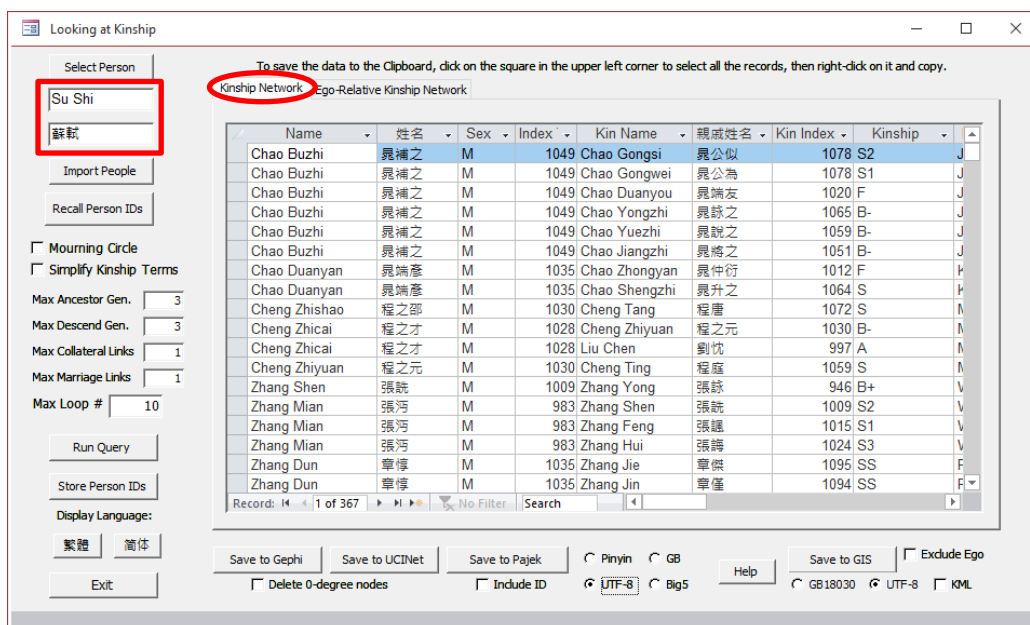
Looking at Kinship

Select Person

Su Shi

蘇軾

Import People

Recall Person IDs

Mourning Circle

Simplify Kinship Terms

Max Ancestor Gen. 3

Max Descend Gen. 3

Max Collateral Links 1

Max Marriage Links 1

Max Loop # 10

Run Query

Store Person IDs

Display Language:

繁體 简体

Exit

To save the data to the Clipboard, click on the square in the upper left corner to select all the records, then right-click on it and copy.

Kinship Network | Ego-Relative Kinship Network

| Name | 姓名 | Sex | Index | Kin Name | 親戚姓名 | Kin Index | Kinship | |
|---|---|---|---|---|---|---|---|---|
| Chao Buzhi | 晁補之 | M | 1049 | Chao Gongsi | 晁公似 | 1078 | S2 | J |
| Chao Buzhi | 晁補之 | M | 1049 | Chao Gongwei | 晁公為 | 1078 | S1 | J |
| Chao Buzhi | 晁補之 | M | 1049 | Chao Duanyou | 晁端友 | 1020 | F | J |
| Chao Buzhi | 晁補之 | M | 1049 | Chao Yongzhi | 晁詠之 | 1065 | B- | J |
| Chao Buzhi | 晁補之 | M | 1049 | Chao Yuezhi | 晁說之 | 1059 | B- | J |
| Chao Buzhi | 晁補之 | M | 1049 | Chao Jiangzhi | 晁將之 | 1051 | B- | J |
| Chao Duanyan | 晁端彥 | M | 1035 | Chao Zhongyan | 晁仲衍 | 1012 | F | K |
| Chao Duanyan | 晁端彥 | M | 1035 | Chao Shengzhi | 晁升之 | 1064 | S | K |
| Cheng Zhishao | 程之邵 | M | 1030 | Cheng Tang | 程唐 | 1072 | S | M |
| Cheng Zhicai | 程之才 | M | 1028 | Cheng Zhiyuan | 程之元 | 1030 | B- | M |
| Cheng Zhicai | 程之才 | M | 1028 | Liu Chen | 劉忱 | 997 | A | M |
| Cheng Zhiyuan | 程之元 | M | 1030 | Cheng Ting | 程庭 | 1059 | S | M |
| Zhang Shen | 張詵 | M | 1009 | Zhang Yong | 張詠 | 946 | B+ | V |
| Zhang Mian | 張沔 | M | 983 | Zhang Shen | 張詵 | 1009 | S2 | V |
| Zhang Mian | 張沔 | M | 983 | Zhang Feng | 張諷 | 1015 | S1 | V |
| Zhang Mian | 張沔 | M | 983 | Zhang Hui | 張誨 | 1024 | S3 | V |
| Zhang Dun | 章惇 | M | 1035 | Zhang Jie | 章傑 | 1095 | SS | F |
| Zhang Dun | 章惇 | M | 1035 | Zhang Jin | 章僅 | 1094 | SS | F |

Record: 1 of 367 No Filter Search

Save to Gephi | Save to UCINet | Save to Pajek | Pinyin | GB | Help | Save to GIS | Exclude Ego

Delete 0-degree nodes | Include ID | UTF-8 | Big5 | GB18030 | UTF-8 | KML